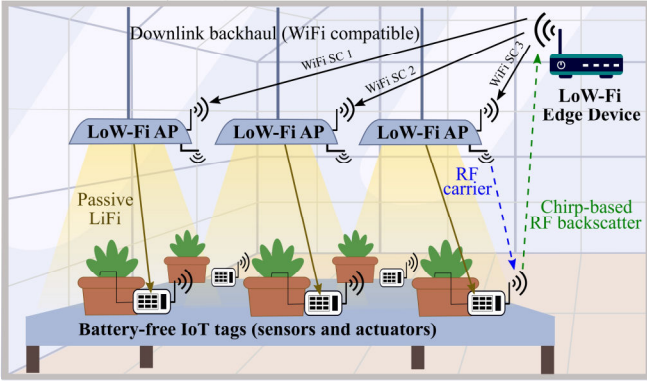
Downlink backhaul (WiFi compatible)

WiFi SC 1

WiFi SC 2

WiFi SC 3

LoW-Fi Edge Device

LoW-Fi AP

LoW-Fi AP

LoW-Fi AP

Passive LiFi

RF carrier

Chirp-based RF backscatter

Battery-free IoT tags (sensors and actuators)